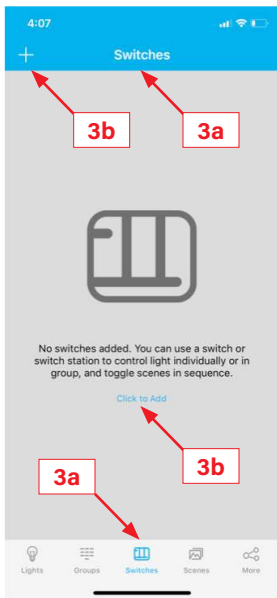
4:07

+ Switches

3b 3a

No switches added. You can use a switch or switch station to control light individually or in group, and toggle scenes in sequence.

Click to Add

3b

3a

Lights Groups Switches Scenes More